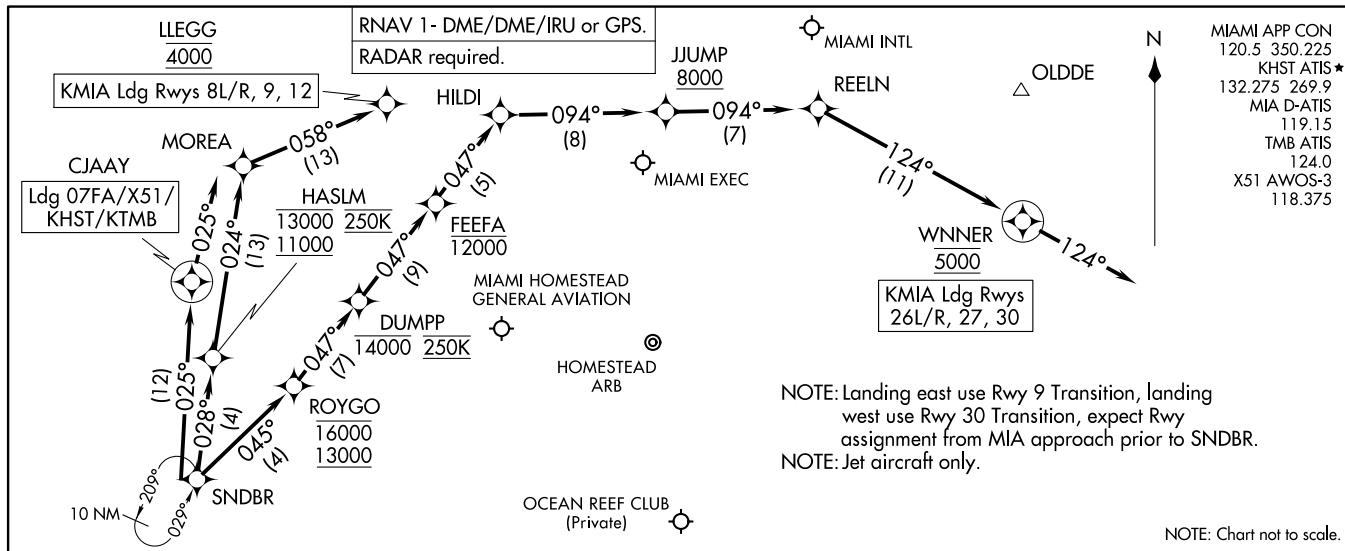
RNAV 1- DME/DME/IRU or GPS.
RADAR required.

LLEGG
4000

KMIA Ldg Rwys 8L/R, 9, 12

MIAMI INTL

MIAMI APP CON
120.5 350.225
KHST ATIS★
132.275 269.9
MIA D-ATIS
119.15
TMB ATIS
124.0
X51 AWOS-3
118.375

N

JJUMP
8000

HILDI

094°
(8)

094°
(7)

REELN

OLDDE

MOREA

058°
(13)

CJAAY

Ldg 07FA/X51/
KHST/KTMB

025°

024°
(13)

HASLM
13000 250K
11000

047°
(5)

MIAMI EXEC

124°
(11)

FEEFA
12000

047°
(9)

WNNER
5000

124°

KMIA Ldg Rwys
26L/R, 27, 30

MIAMI HOMESTEAD
GENERAL AVIATION

DUMPP
14000 250K

047°
(7)

HOMESTEAD
ARB

(12)
025°

028°
(4)

ROYGO
16000
13000

045°
(4)

NOTE: Landing east use Rwy 9 Transition, landing west use Rwy 30 Transition, expect Rwy assignment from MIA approach prior to SNDBR.
NOTE: Jet aircraft only.

209°
10 NM
029°

SNDBR

OCEAN REEF CLUB
(Private)

NOTE: Chart not to scale.